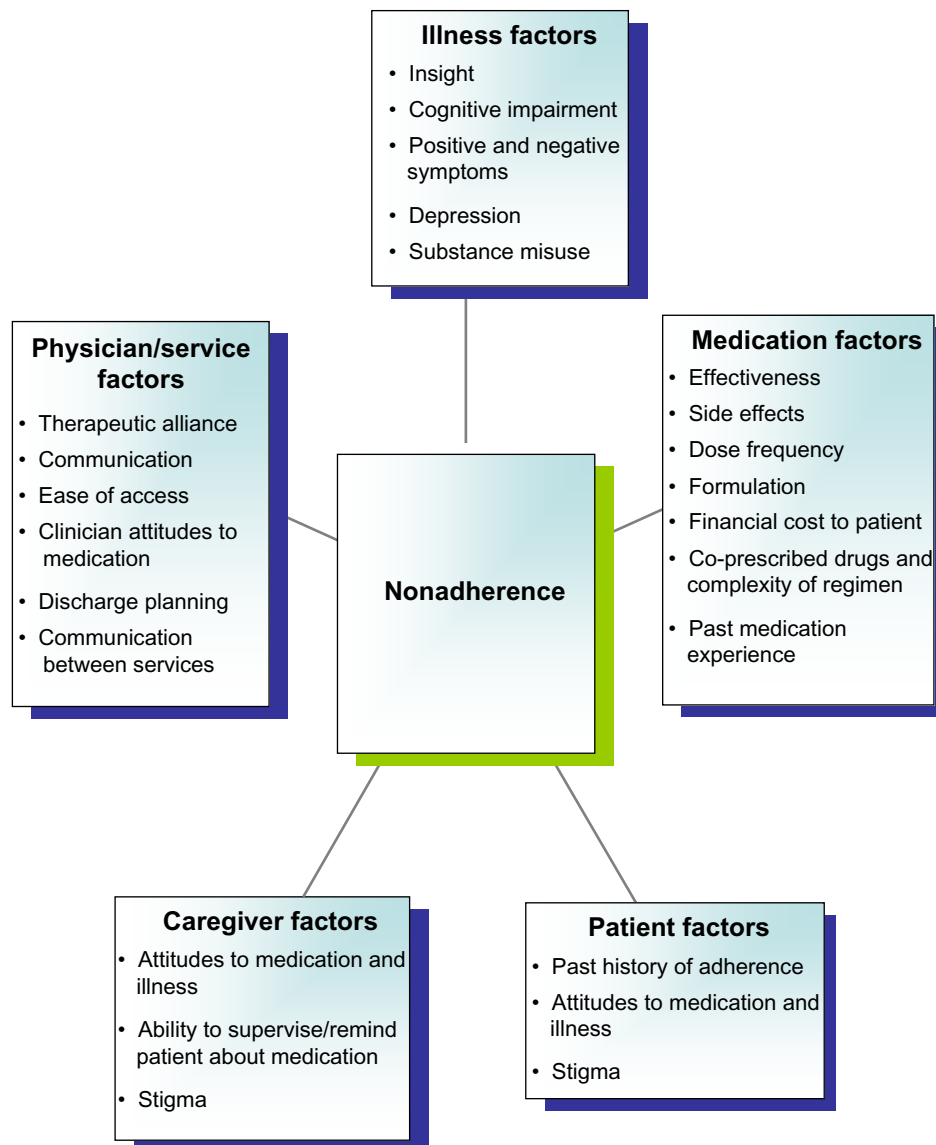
Illness factors
• Insight
• Cognitive impairment
• Positive and negative symptoms
• Depression
• Substance misuse

Physician/service factors
• Therapeutic alliance
• Communication
• Ease of access
• Clinician attitudes to medication
• Discharge planning
• Communication between services

Nonadherence

Medication factors
• Effectiveness
• Side effects
• Dose frequency
• Formulation
• Financial cost to patient
• Co-prescribed drugs and complexity of regimen
• Past medication experience

Caregiver factors
• Attitudes to medication and illness
• Ability to supervise/remind patient about medication
• Stigma

Patient factors
• Past history of adherence
• Attitudes to medication and illness
• Stigma